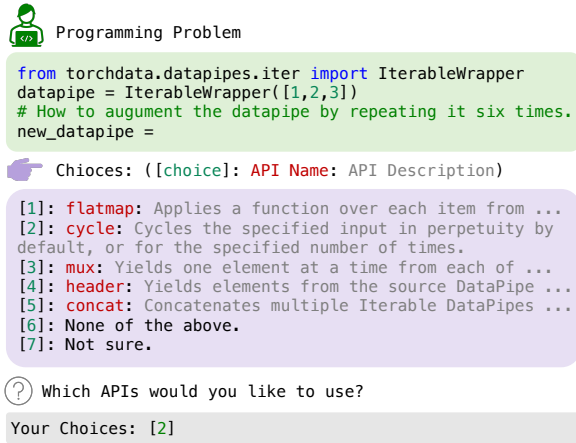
</> Programming Problem

from torchdata.datapipes.iter import IterableWrapper
datapipe = IterableWrapper([1,2,3])
# How to augument the datapipe by repeating it six times.
new_datapipe =

Chioces: ([choice]: API Name: API Description)

[1]: flatmap: Applies a function over each item from ...
[2]: cycle: Cycles the specified input in perpetuity by default, or for the specified number of times.
[3]: mux: Yields one element at a time from each of ...
[4]: header: Yields elements from the source DataPipe ...
[5]: concat: Concatenates multiple Iterable DataPipes ...
[6]: None of the above.
[7]: Not sure.

? Which APIs would you like to use?

Your Choices: [2]